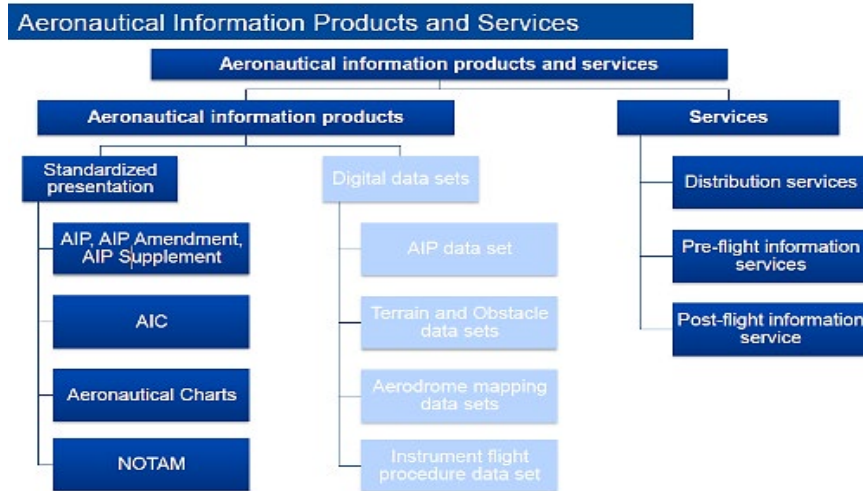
Aeronautical Information Products and Services

Aeronautical information products and services

Aeronautical information products

Services

Standardized presentation

AIP, AIP Amendment, AIP Supplement

AIC

Aeronautical Charts

NOTAM

Digital data sets

AIP data set

Terrain and Obstacle data sets

Aerodrome mapping data sets

Instrument flight procedure data set

Distribution services

Pre-flight information services

Post-flight information service